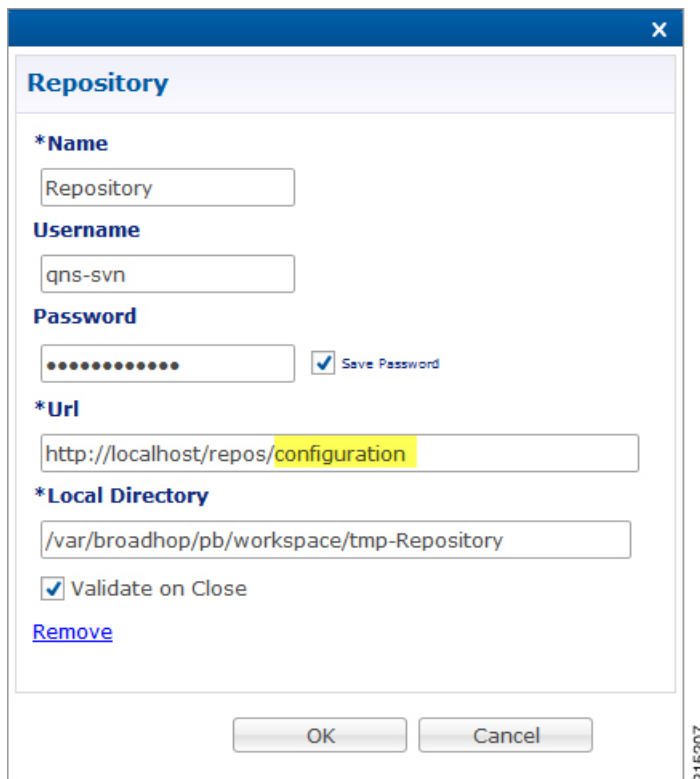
×

Repository

*Name

Repository

Username

qns-svn

Password

••••••••••••

Save Password

*Url

http://localhost/repos/configuration

*Local Directory

/var/broadhop/pb/workspace/tmp-Repository

Validate on Close

Remove

OK

Cancel

315207